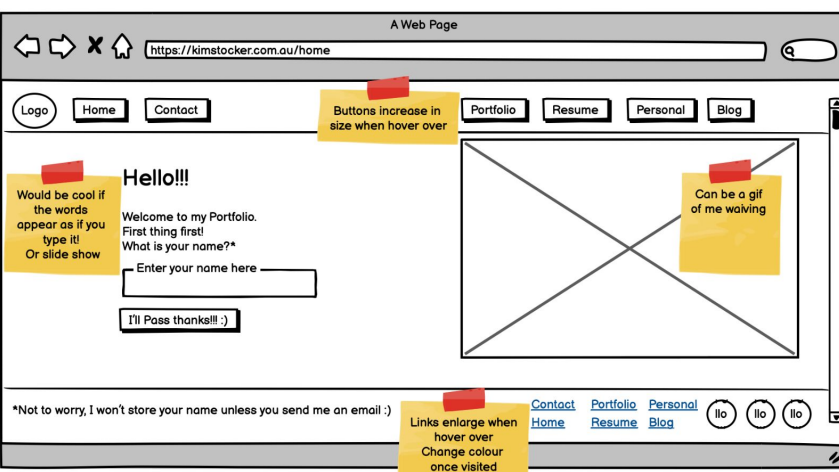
A Web Page

https://kimstocker.com.au/home

Logo
Home
Contact
Buttons increase in size when hover over
Portfolio
Resume
Personal
Blog

Would be cool if the words appear as if you type it! Or slide show

Hello!!!

Welcome to my Portfolio.
First thing first!
What is your name?*

Enter your name here

I'll Pass thanks!!! :)

Can be a gif of me waiving

*Not to worry, I won't store your name unless you send me an email :)

Links enlarge when hover over
Change colour once visited

Contact
Home
Portfolio
Resume
Personal
Blog

llo
llo
llo